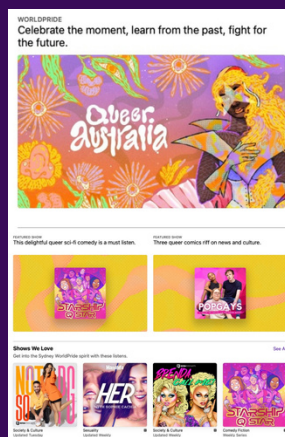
WORLDPRIDE
Celebrate the moment, learn from the past, fight for the future.

Queer Australia

FEATURED SHOW
This delightful queer sci-fi comedy is a must listen.

FEATURED SHOW
Three queer comics riff on news and culture.

STARSHIP Q STAR

POPGAYS

Shows We Love
See All
Get into the Sydney WorldPride spirit with these listens.

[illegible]

HER

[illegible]

STARSHIP Q STAR

Society & Culture
Updated Tuesday

Sexuality
Updated Weekly

Society & Culture
Updated Weekly

Comedy Fiction
Weekly Series